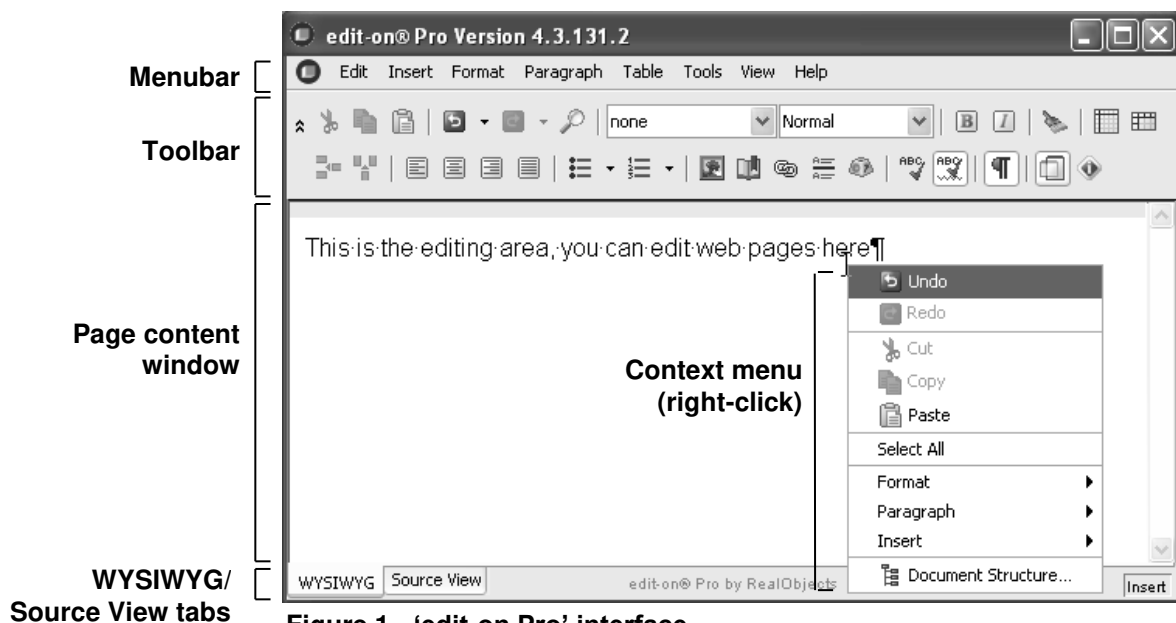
edit-on® Pro Version 4.3.131.2

Menubar

Edit Insert Format Paragraph Table Tools View Help

Toolbar

none Normal

B I

ABC ABC

Page content window

This·is·the·editing·area,·you·can·edit·web·pages·here¶

Undo
Redo
Cut
Copy
Paste
Select All
Format
Paragraph
Insert
Document Structure...

Context menu (right-click)

WYSIWYG/ Source View tabs

WYSIWYG Source View edit-on® Pro by RealObjects Insert

Figure 1. 'edit-on Pro' interface